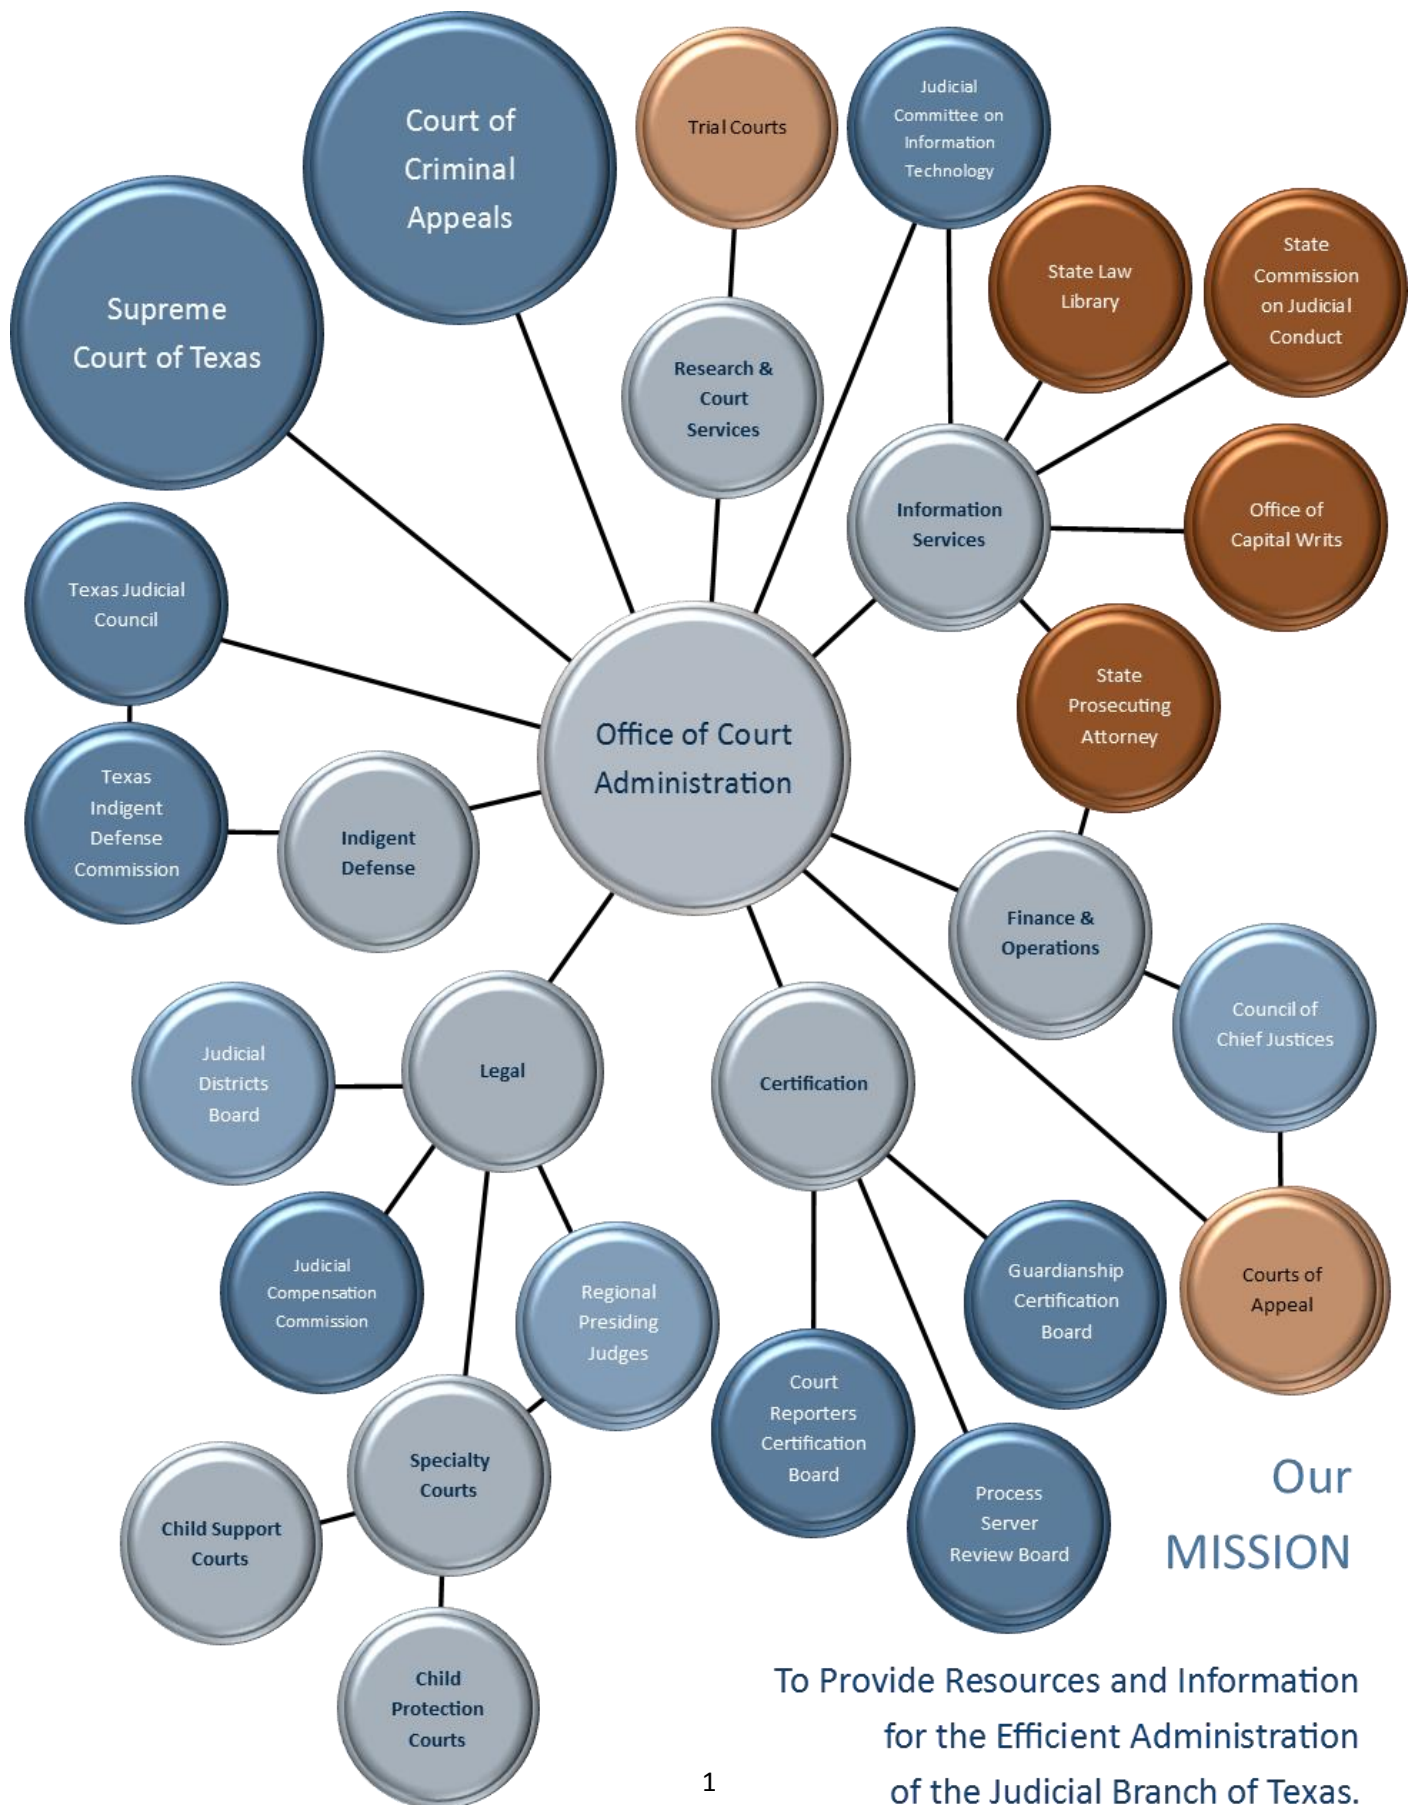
Court of Criminal Appeals

Trial Courts

Judicial Committee on Information Technology

Supreme Court of Texas

State Law Library

State Commission on Judicial Conduct

Research & Court Services

Information Services

Office of Capital Writs

Texas Judicial Council

State Prosecuting Attorney

Office of Court Administration

Texas Indigent Defense Commission

Indigent Defense

Finance & Operations

Council of Chief Justices

Judicial Districts Board

Legal

Certification

Courts of Appeal

Guardianship Certification Board

Judicial Compensation Commission

Regional Presiding Judges

Court Reporters Certification Board

Specialty Courts

Process Server Review Board

Our MISSION

Child Support Courts

Child Protection Courts

To Provide Resources and Information for the Efficient Administration of the Judicial Branch of Texas.

1